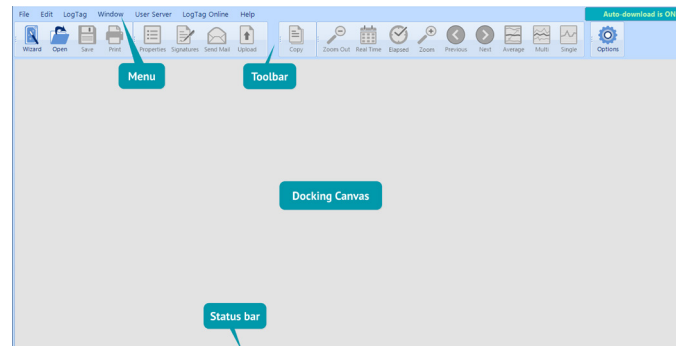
File Edit LogTag Window User Server LogTag Online Help

Auto-download is ON

Wizard Open Save Print Properties Signatures Send Mail Upload Copy Zoom Out Real Time Elapsed Zoom Previous Next Average Multi Single Options

Menu

Toolbar

Docking Canvas

Status bar